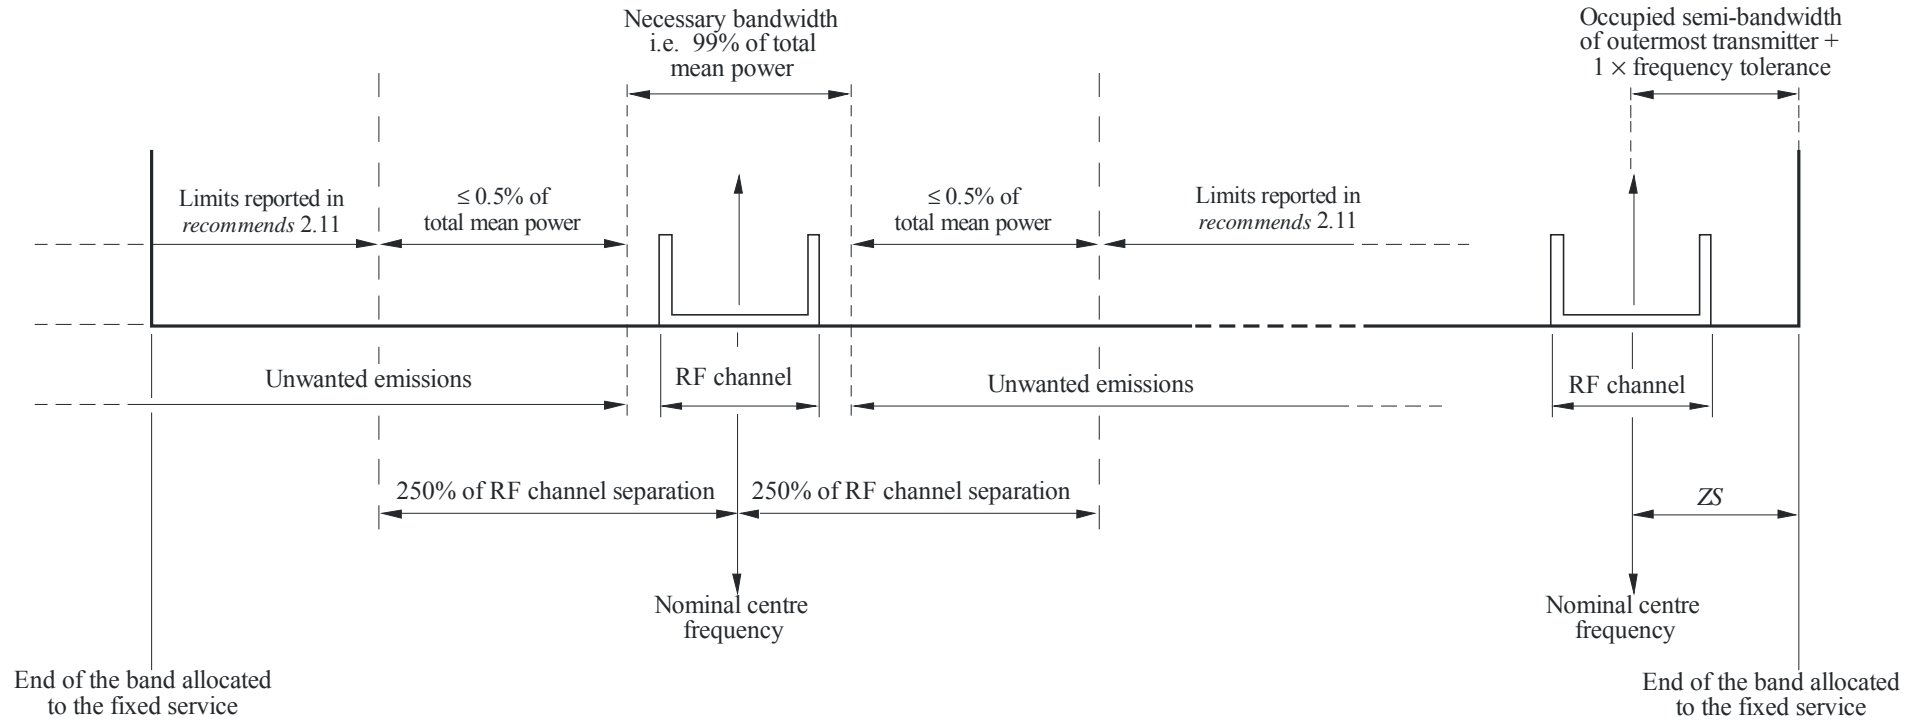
Necessary bandwidth i.e. 99% of total mean power

Occupied semi-bandwidth of outermost transmitter + $1 \times$ frequency tolerance

Limits reported in *recommends* 2.11

$\leq$ 0.5% of total mean power

$\leq$ 0.5% of total mean power

Limits reported in *recommends* 2.11

Unwanted emissions

RF channel

Unwanted emissions

RF channel

250% of RF channel separation

250% of RF channel separation

*ZS*

Nominal centre frequency

Nominal centre frequency

End of the band allocated to the fixed service

End of the band allocated to the fixed service